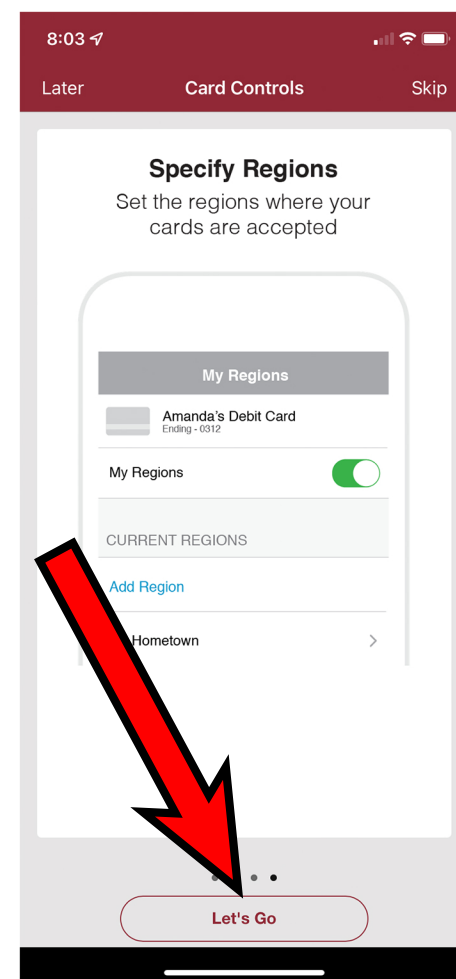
8:03

Later

Card Controls

Skip

Specify Regions

Set the regions where your cards are accepted

My Regions

Amanda's Debit Card
Ending - 0312

My Regions

CURRENT REGIONS

Add Region

Hometown

Let's Go